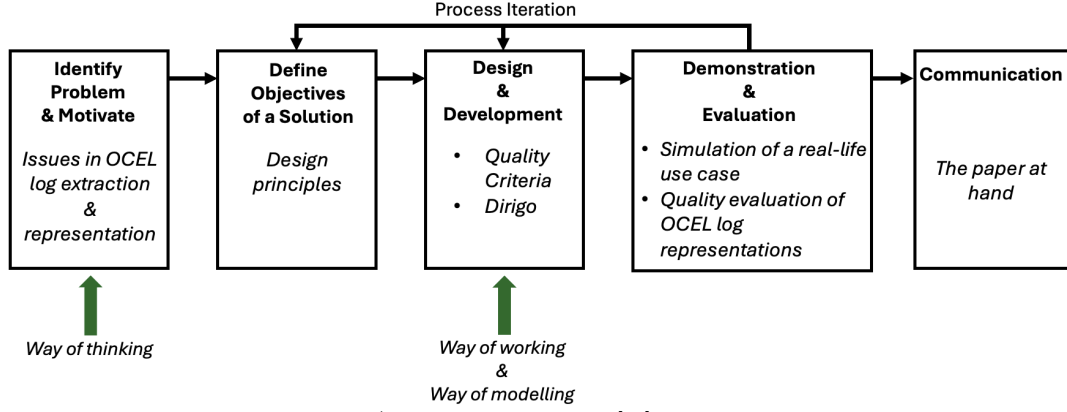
Process Iteration

Identify Problem & Motivate

Issues in OCEL log extraction & representation

Define Objectives of a Solution

Design principles

Design & Development

- Quality Criteria
- Dirigo

Demonstration & Evaluation

- Simulation of a real-life use case
- Quality evaluation of OCEL log representations

Communication

The paper at hand

Way of thinking

Way of working & Way of modelling